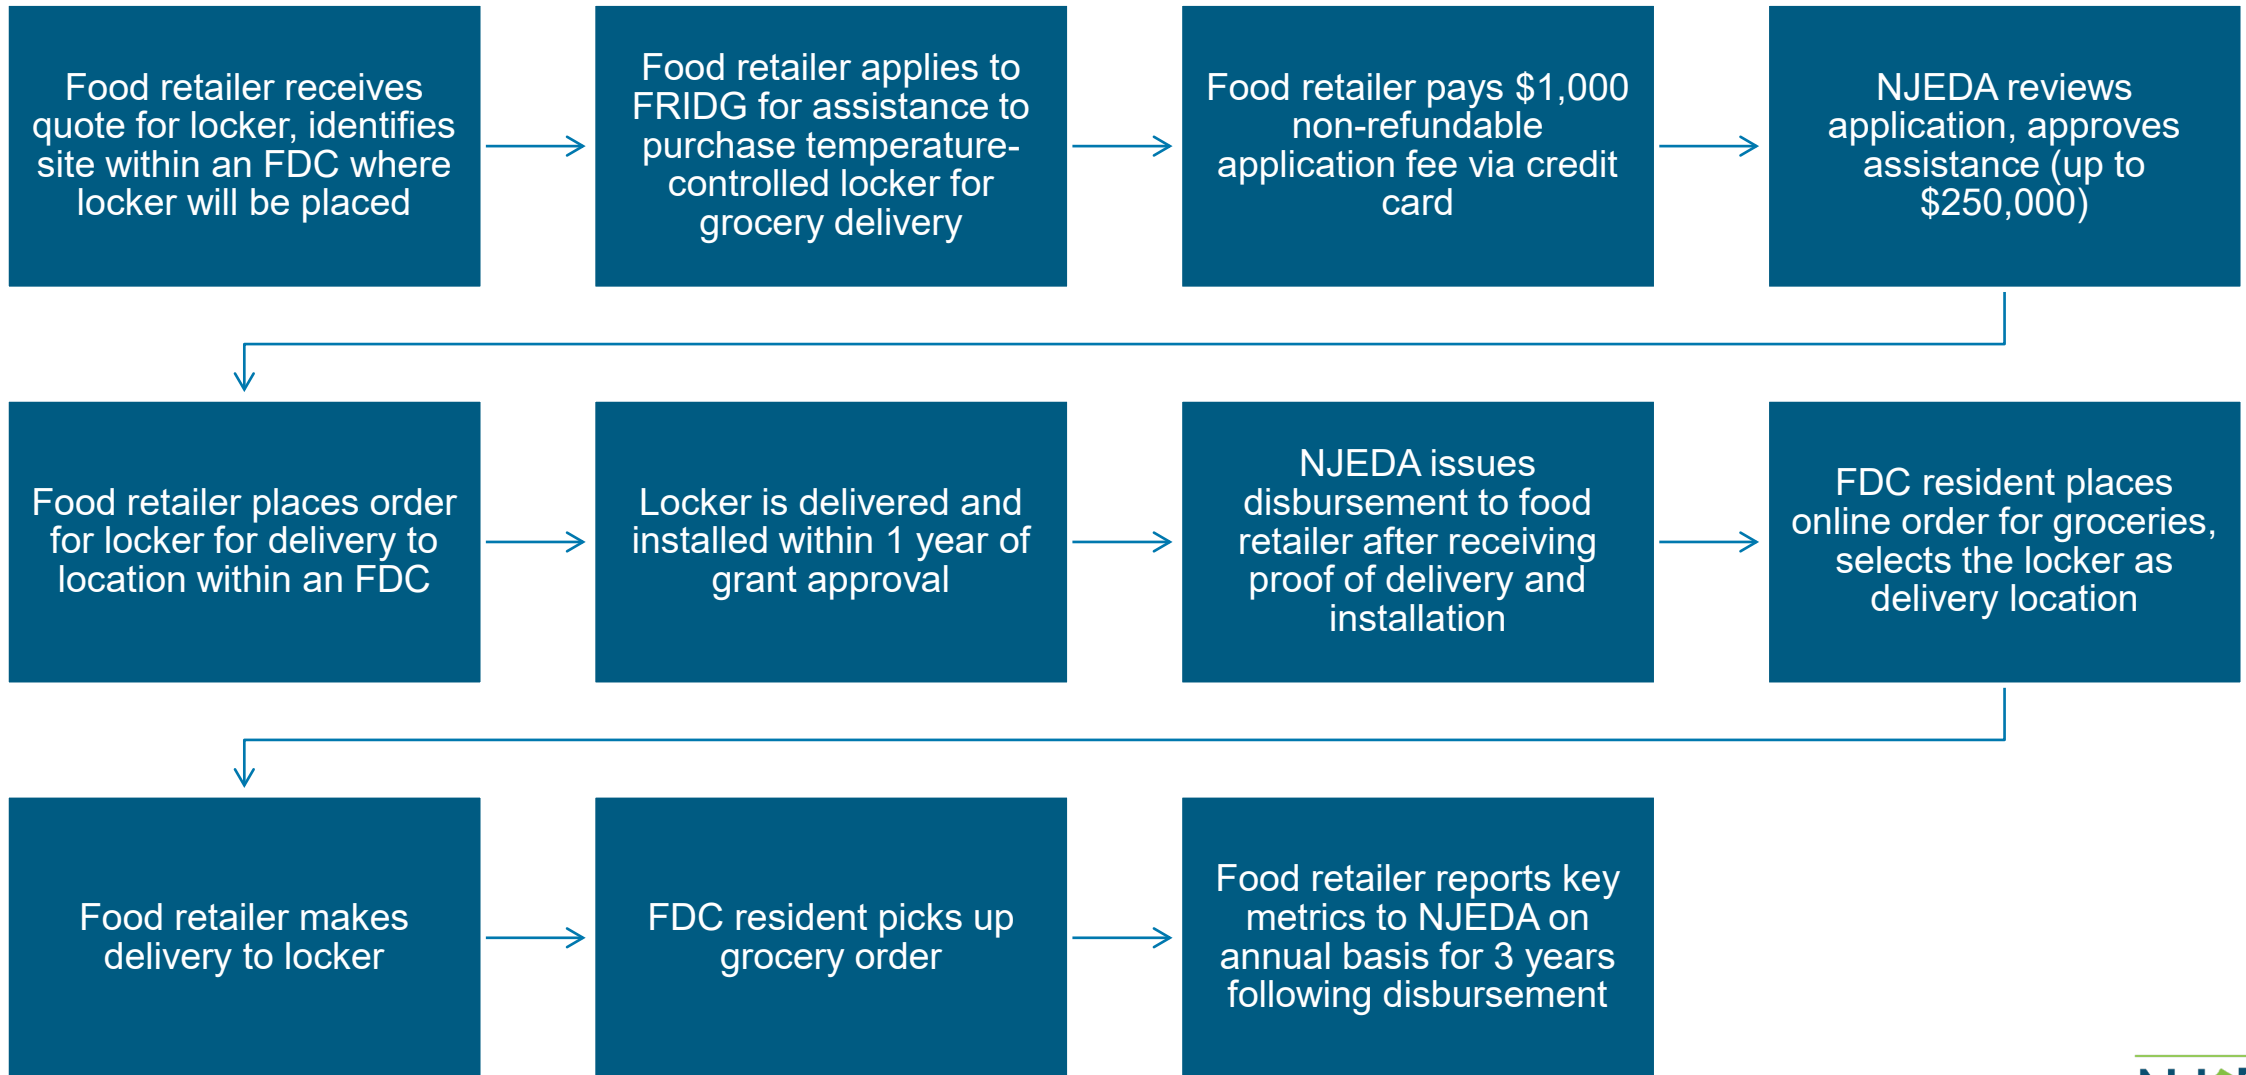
Food retailer receives quote for locker, identifies site within an FDC where locker will be placed

Food retailer applies to FRIDG for assistance to purchase temperature-controlled locker for grocery delivery

Food retailer pays $1,000 non-refundable application fee via credit card

NJEDA reviews application, approves assistance (up to $250,000)

Food retailer places order for locker for delivery to location within an FDC

Locker is delivered and installed within 1 year of grant approval

NJEDA issues disbursement to food retailer after receiving proof of delivery and installation

FDC resident places online order for groceries, selects the locker as delivery location

Food retailer makes delivery to locker

FDC resident picks up grocery order

Food retailer reports key metrics to NJEDA on annual basis for 3 years following disbursement